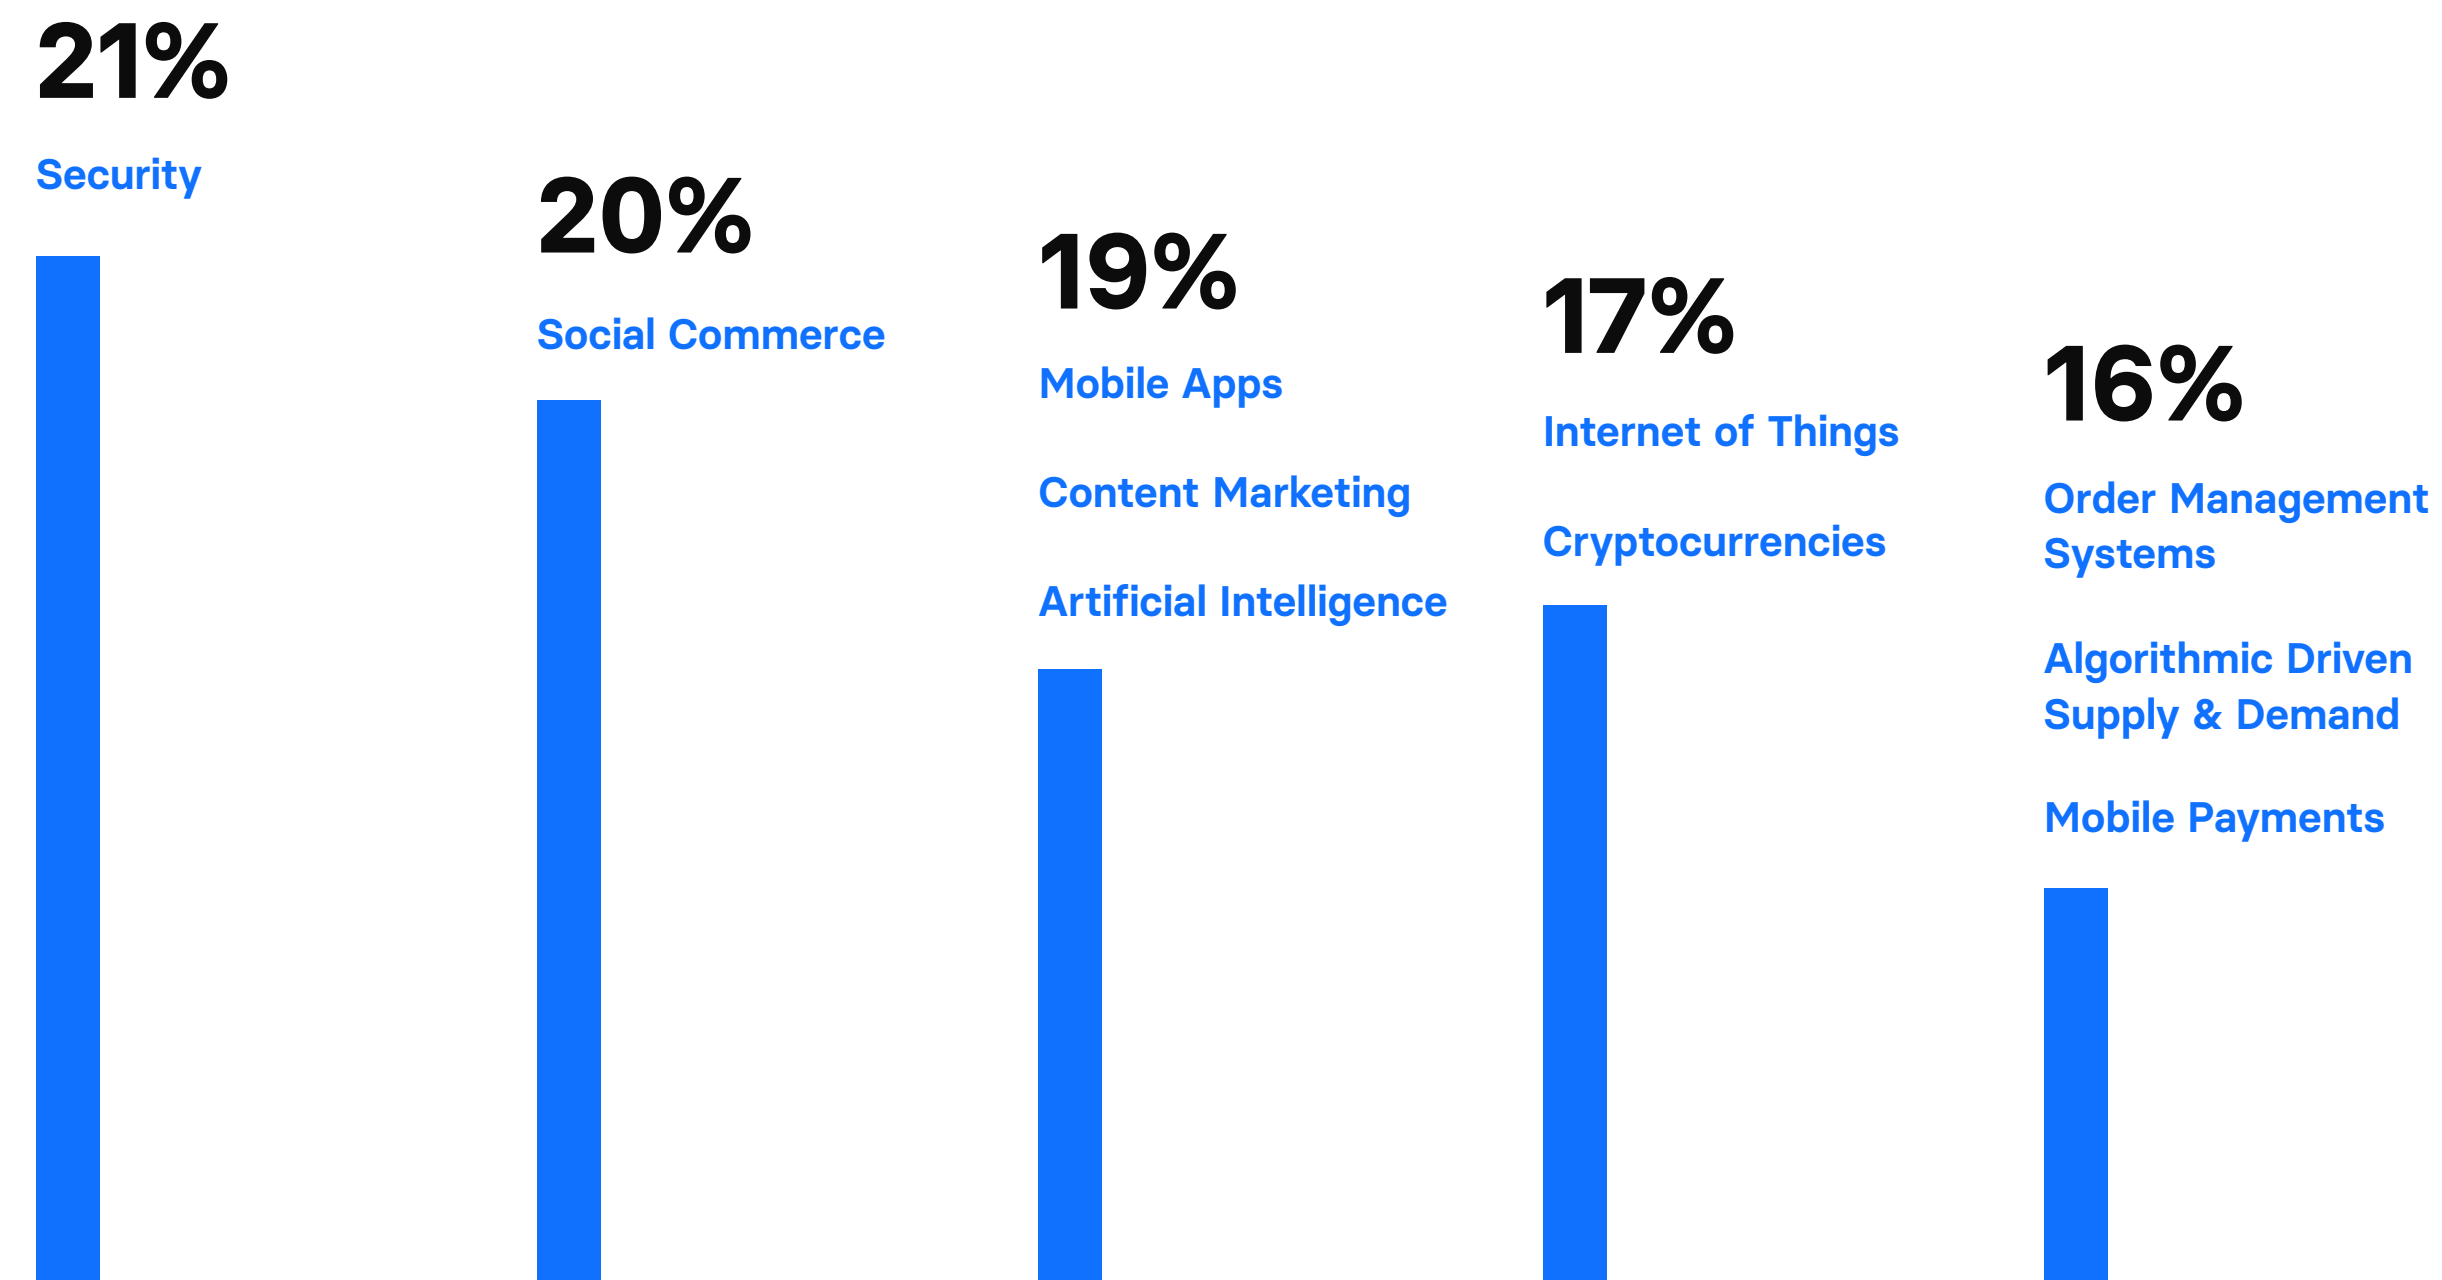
21%

Security

20%

Social Commerce

19%

Mobile Apps

Content Marketing

Artificial Intelligence

17%

Internet of Things

Cryptocurrencies

16%

Order Management Systems

Algorithmic Driven Supply & Demand

Mobile Payments